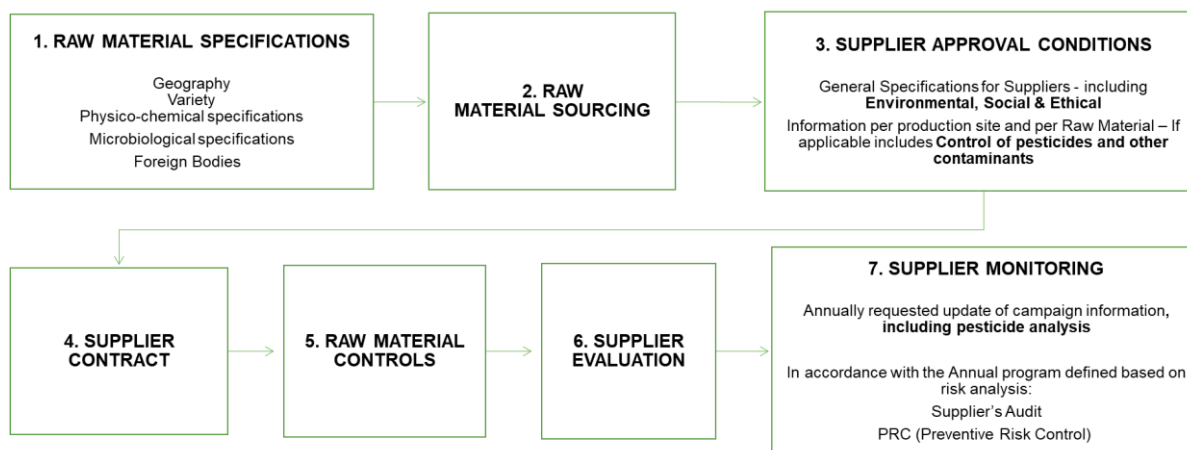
1. RAW MATERIAL SPECIFICATIONS

Geography
Variety
Physico-chemical specifications
Microbiological specifications
Foreign Bodies

2. RAW MATERIAL SOURCING

3. SUPPLIER APPROVAL CONDITIONS

General Specifications for Suppliers - including **Environmental, Social & Ethical**

Information per production site and per Raw Material – If applicable includes **Control of pesticides and other contaminants**

4. SUPPLIER CONTRACT

5. RAW MATERIAL CONTROLS

6. SUPPLIER EVALUATION

7. SUPPLIER MONITORING

Annually requested update of campaign information, **including pesticide analysis**

In accordance with the Annual program defined based on risk analysis:
Supplier's Audit
PRC (Preventive Risk Control)